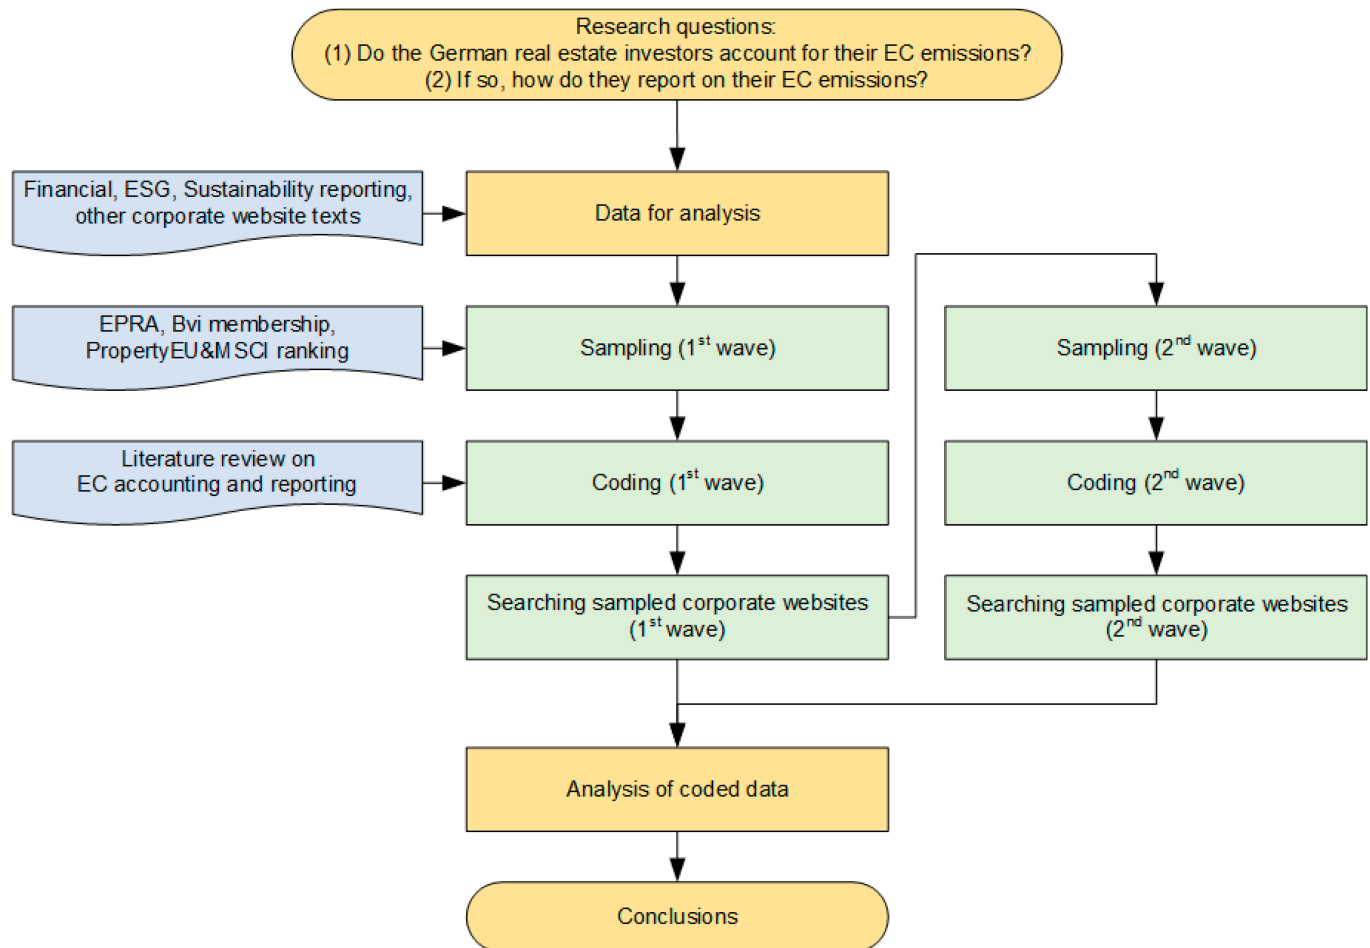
Research questions:
(1) Do the German real estate investors account for their EC emissions?
(2) If so, how do they report on their EC emissions?

Financial, ESG, Sustainability reporting, other corporate website texts

Data for analysis

EPRA, Bvi membership, PropertyEU&MSCI ranking

Sampling (1$^{st}$ wave)

Sampling (2$^{nd}$ wave)

Literature review on EC accounting and reporting

Coding (1$^{st}$ wave)

Coding (2$^{nd}$ wave)

Searching sampled corporate websites (1$^{st}$ wave)

Searching sampled corporate websites (2$^{nd}$ wave)

Analysis of coded data

Conclusions